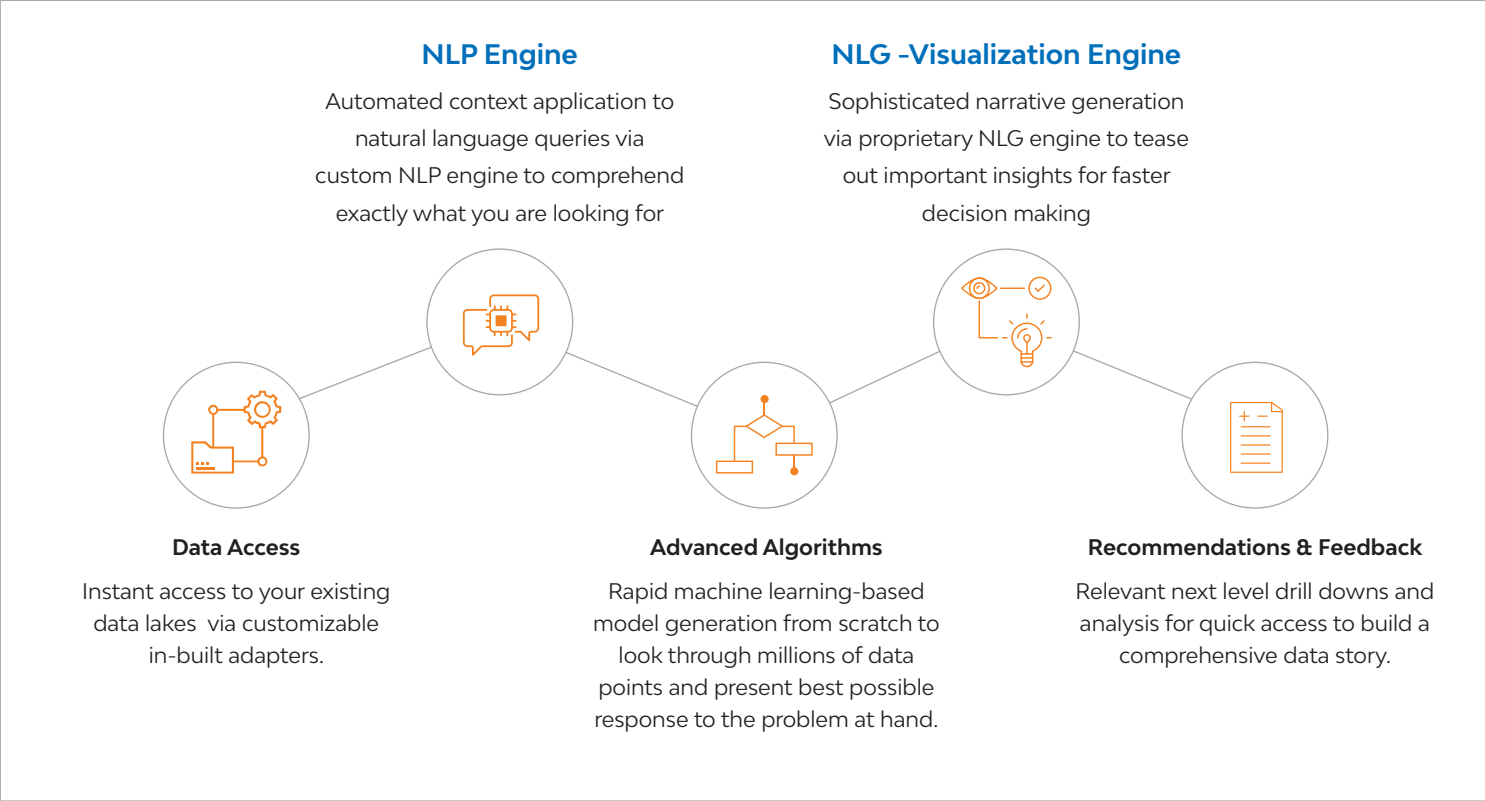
NLP Engine

Automated context application to natural language queries via custom NLP engine to comprehend exactly what you are looking for

NLG -Visualization Engine

Sophisticated narrative generation via proprietary NLG engine to tease out important insights for faster decision making

Data Access

Instant access to your existing data lakes via customizable in-built adapters.

Advanced Algorithms

Rapid machine learning-based model generation from scratch to look through millions of data points and present best possible response to the problem at hand.

Recommendations & Feedback

Relevant next level drill downs and analysis for quick access to build a comprehensive data story.